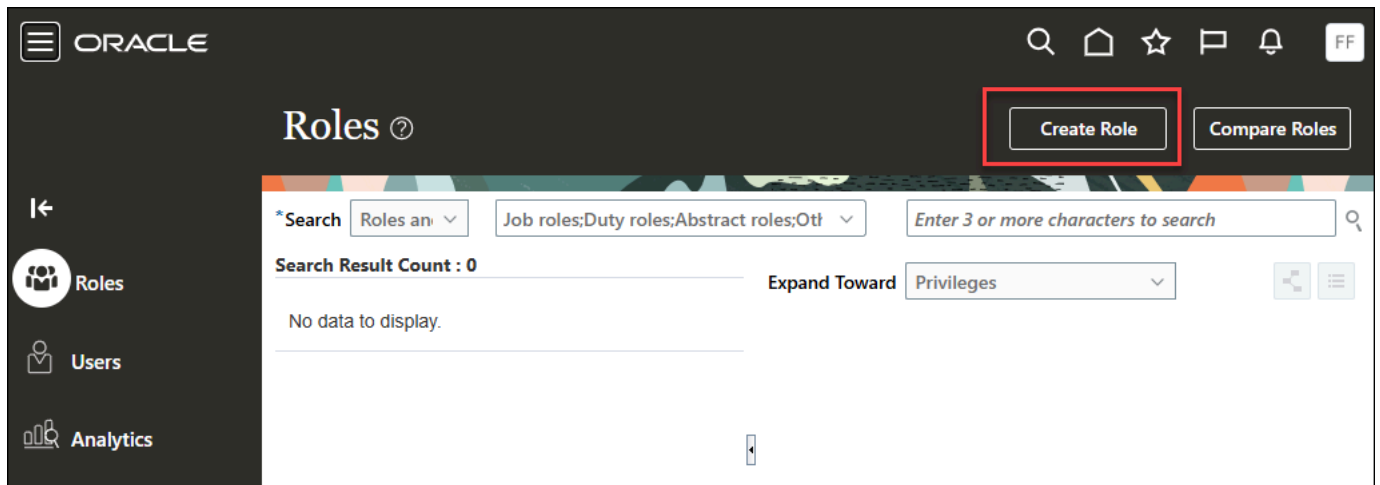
ORACLE

FF

Roles

Create Role

Compare Roles

Roles

Users

Analytics

*Search Roles an

Job roles;Duty roles;Abstract roles;Ot

Enter 3 or more characters to search

Search Result Count : 0

Expand Toward Privileges

No data to display.